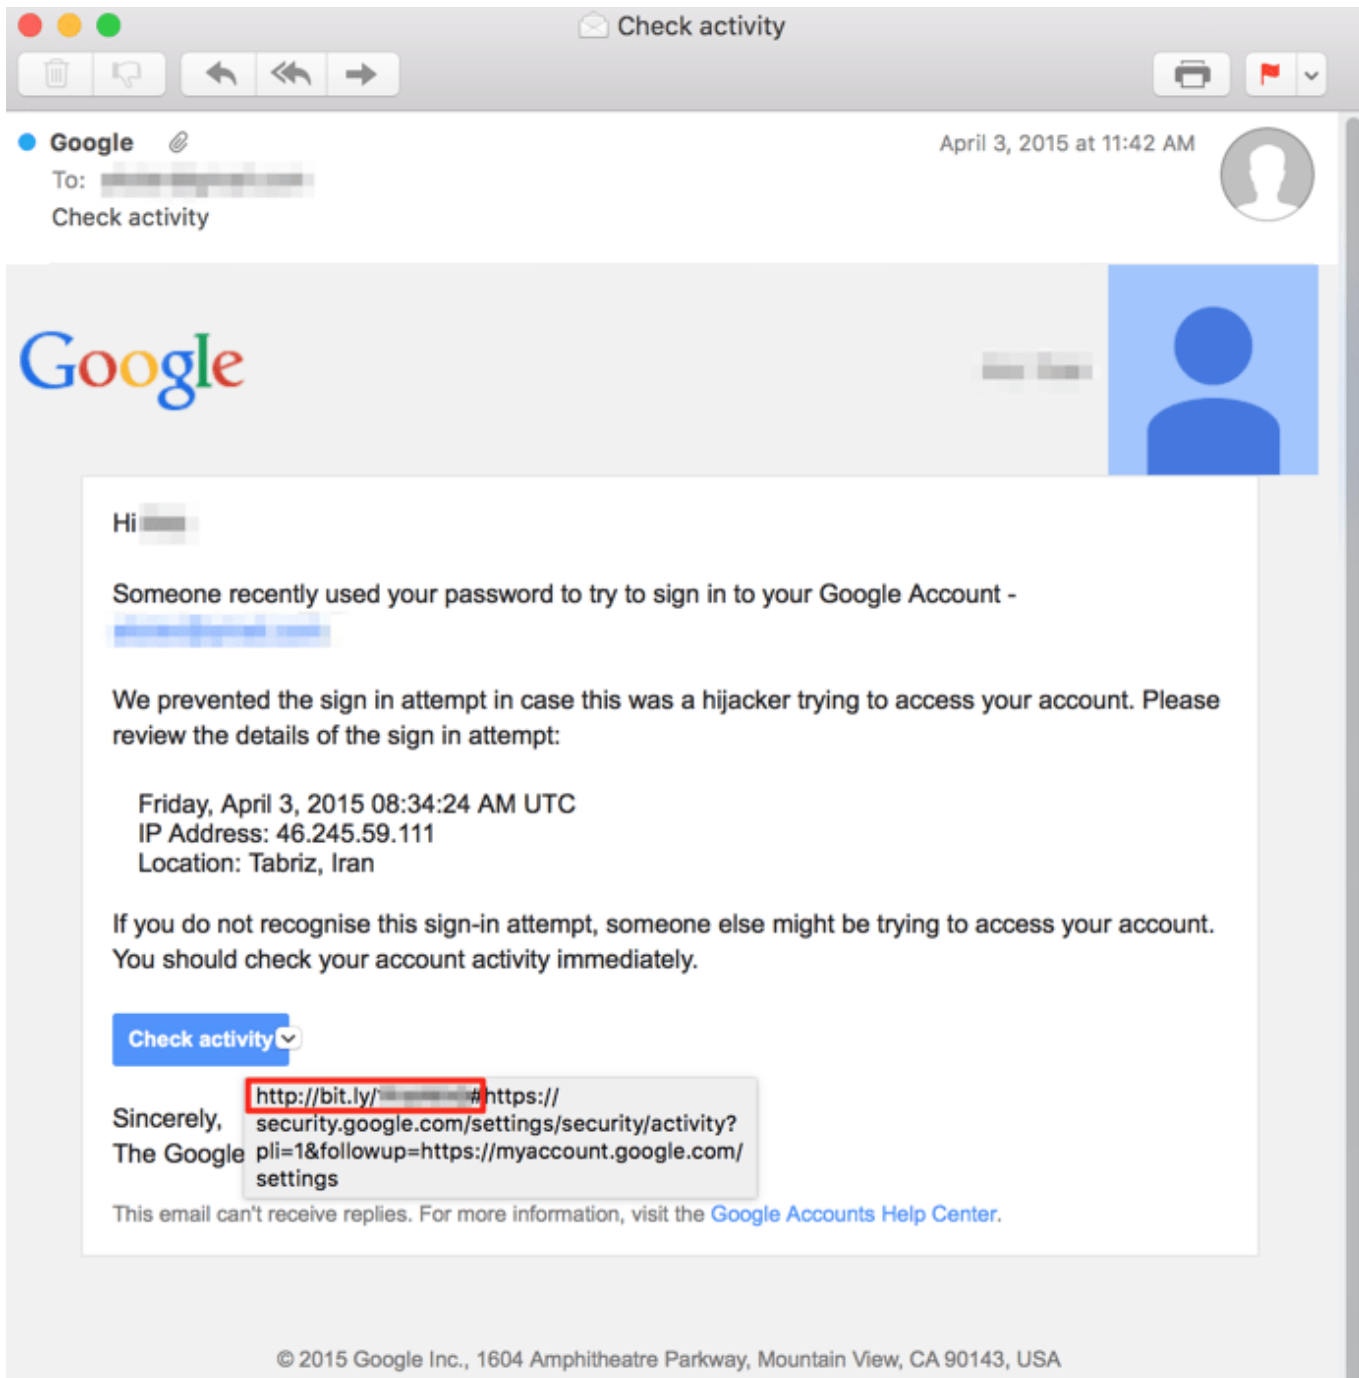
Check activity

Google
To: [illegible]
Check activity

April 3, 2015 at 11:42 AM

Google

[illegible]

Hi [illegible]

Someone recently used your password to try to sign in to your Google Account - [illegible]

We prevented the sign in attempt in case this was a hijacker trying to access your account. Please review the details of the sign in attempt:

Friday, April 3, 2015 08:34:24 AM UTC
IP Address: 46.245.59.111
Location: Tabriz, Iran

If you do not recognise this sign-in attempt, someone else might be trying to access your account. You should check your account activity immediately.

Check activity

Sincerely,
The Google

http://bit.ly/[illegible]#https://security.google.com/settings/security/activity?pli=1&followup=https://myaccount.google.com/settings

This email can't receive replies. For more information, visit the Google Accounts Help Center.

© 2015 Google Inc., 1604 Amphitheatre Parkway, Mountain View, CA 90143, USA